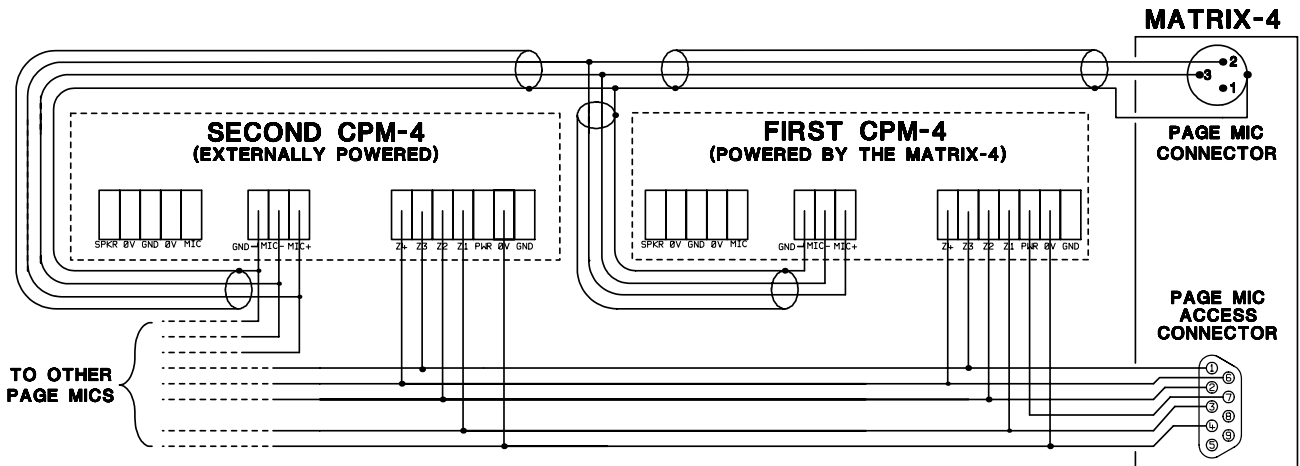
MATRIX-4

SECOND CPM-4
(EXTERNALLY POWERED)

SPKR 0V GND 0V MIC

GND MIC- MIC+

Z4 Z3 Z2 Z1 PWR 0V GND

FIRST CPM-4
(POWERED BY THE MATRIX-4)

SPKR 0V GND 0V MIC

GND MIC- MIC+

Z4 Z3 Z2 Z1 PWR 0V GND

2
3
1

PAGE MIC CONNECTOR

PAGE MIC ACCESS CONNECTOR

TO OTHER PAGE MICS

①
⑥
②
⑦
③
⑧
④
⑨
⑤